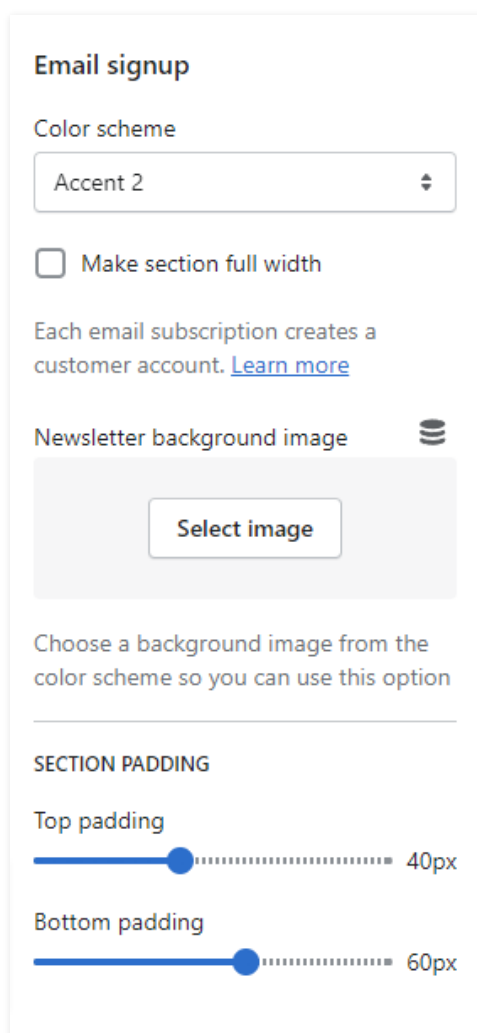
Email signup

Color scheme

Accent 2

Make section full width

Each email subscription creates a customer account. Learn more

Newsletter background image

Select image

Choose a background image from the color scheme so you can use this option

SECTION PADDING

Top padding

40px

Bottom padding

60px